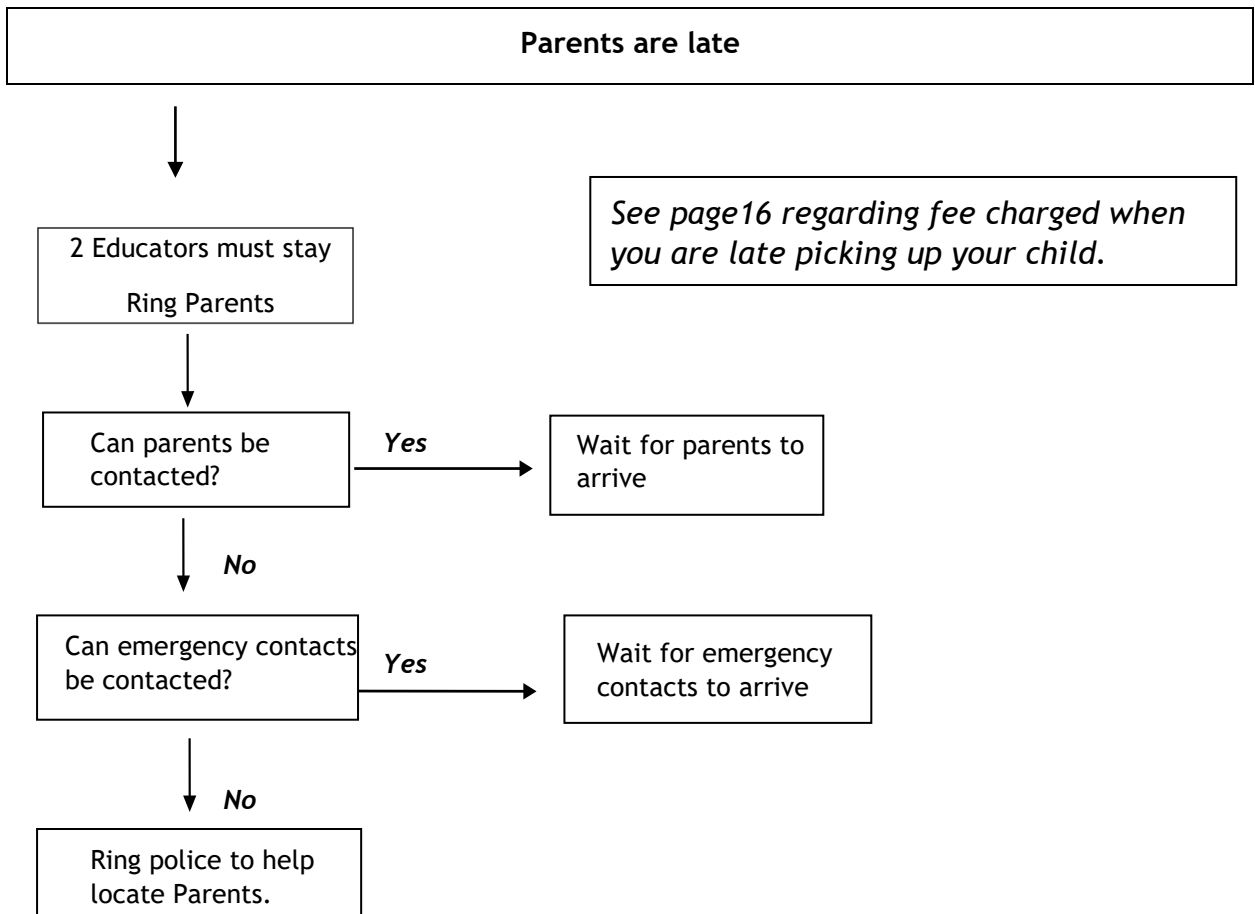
Parents are late

See page16 regarding fee charged when you are late picking up your child.

2 Educators must stay

Ring Parents

Can parents be contacted?

Yes

Wait for parents to arrive

No

Can emergency contacts be contacted?

Yes

Wait for emergency contacts to arrive

No

Ring police to help locate Parents.